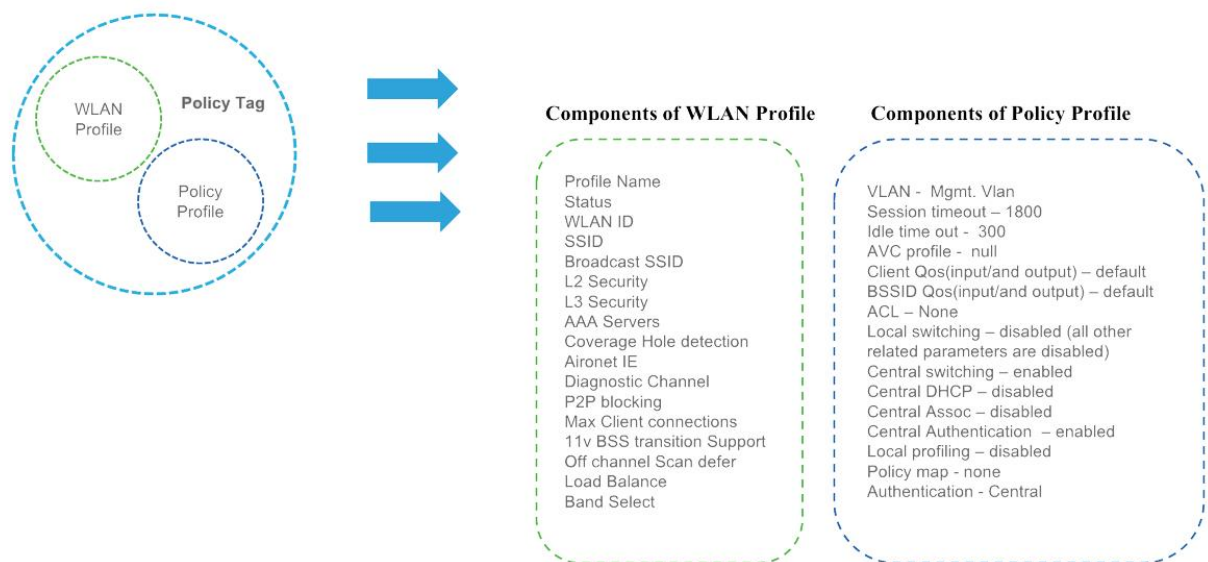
WLAN Profile

Policy Tag

Policy Profile

Components of WLAN Profile

Profile Name
Status
WLAN ID
SSID
Broadcast SSID
L2 Security
L3 Security
AAA Servers
Coverage Hole detection
Aironet IE
Diagnostic Channel
P2P blocking
Max Client connections
11v BSS transition Support
Off channel Scan defer
Load Balance
Band Select

Components of Policy Profile

VLAN - Mgmt. Vlan
Session timeout – 1800
Idle time out - 300
AVC profile - null
Client Qos(input/and output) – default
BSSID Qos(input/and output) – default
ACL – None
Local switching – disabled (all other related parameters are disabled)
Central switching – enabled
Central DHCP – disabled
Central Assoc – disabled
Central Authentication – enabled
Local profiling – disabled
Policy map - none
Authentication - Central